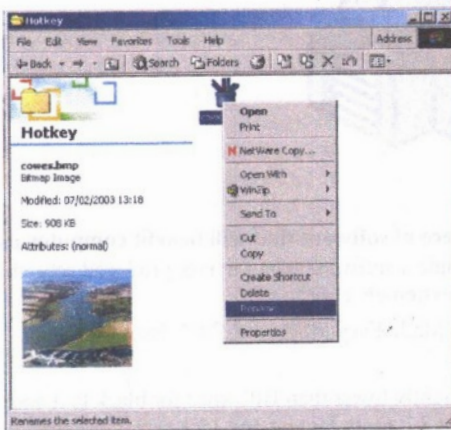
Hotkey

File Edit View Favorites Tools Help

Address

Back Search Folders

Hotkey

cowes.bmp
Bitmap Image

Modified: 07/02/2003 13:18

Size: 908 KB

Attributes: (normal)

Open
Print
NetWare Copy...
Open With
WinZip
Send To
Cut
Copy
Create Shortcut
Delete
Rename
Properties

Renames the selected item.